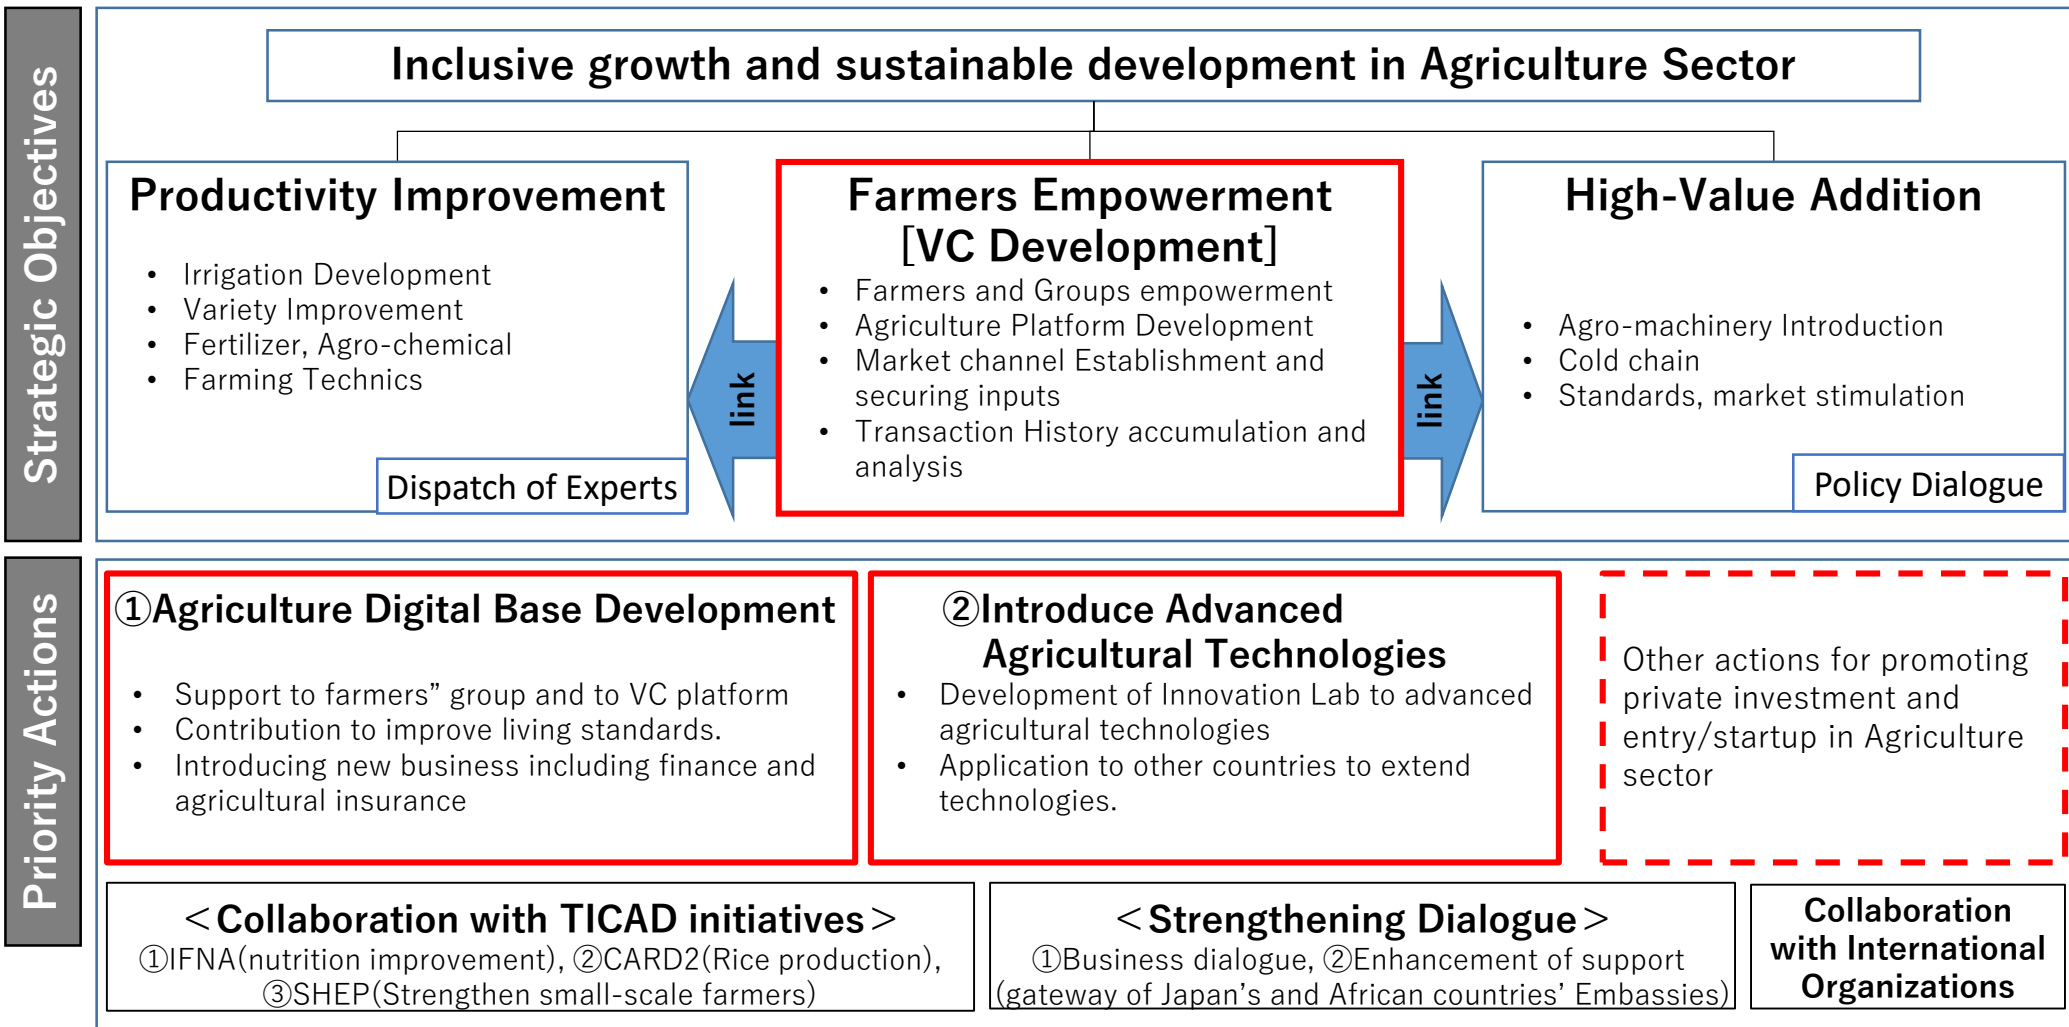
Strategic Objectives

Inclusive growth and sustainable development in Agriculture Sector

Productivity Improvement

- Irrigation Development
- Variety Improvement
- Fertilizer, Agro-chemical
- Farming Technics

Dispatch of Experts

link

Farmers Empowerment [VC Development]

- Farmers and Groups empowerment
- Agriculture Platform Development
- Market channel Establishment and securing inputs
- Transaction History accumulation and analysis

link

High-Value Addition

- Agro-machinery Introduction
- Cold chain
- Standards, market stimulation

Policy Dialogue

Priority Actions

①Agriculture Digital Base Development

- Support to farmers” group and to VC platform
- Contribution to improve living standards.
- Introducing new business including finance and agricultural insurance

②Introduce Advanced Agricultural Technologies

- Development of Innovation Lab to advanced agricultural technologies
- Application to other countries to extend technologies.

Other actions for promoting private investment and entry/startup in Agriculture sector

＜Collaboration with TICAD initiatives＞
①IFNA(nutrition improvement), ②CARD2(Rice production), ③SHEP(Strengthen small-scale farmers)

＜Strengthening Dialogue＞
①Business dialogue, ②Enhancement of support (gateway of Japan’s and African countries’ Embassies)

Collaboration with International Organizations